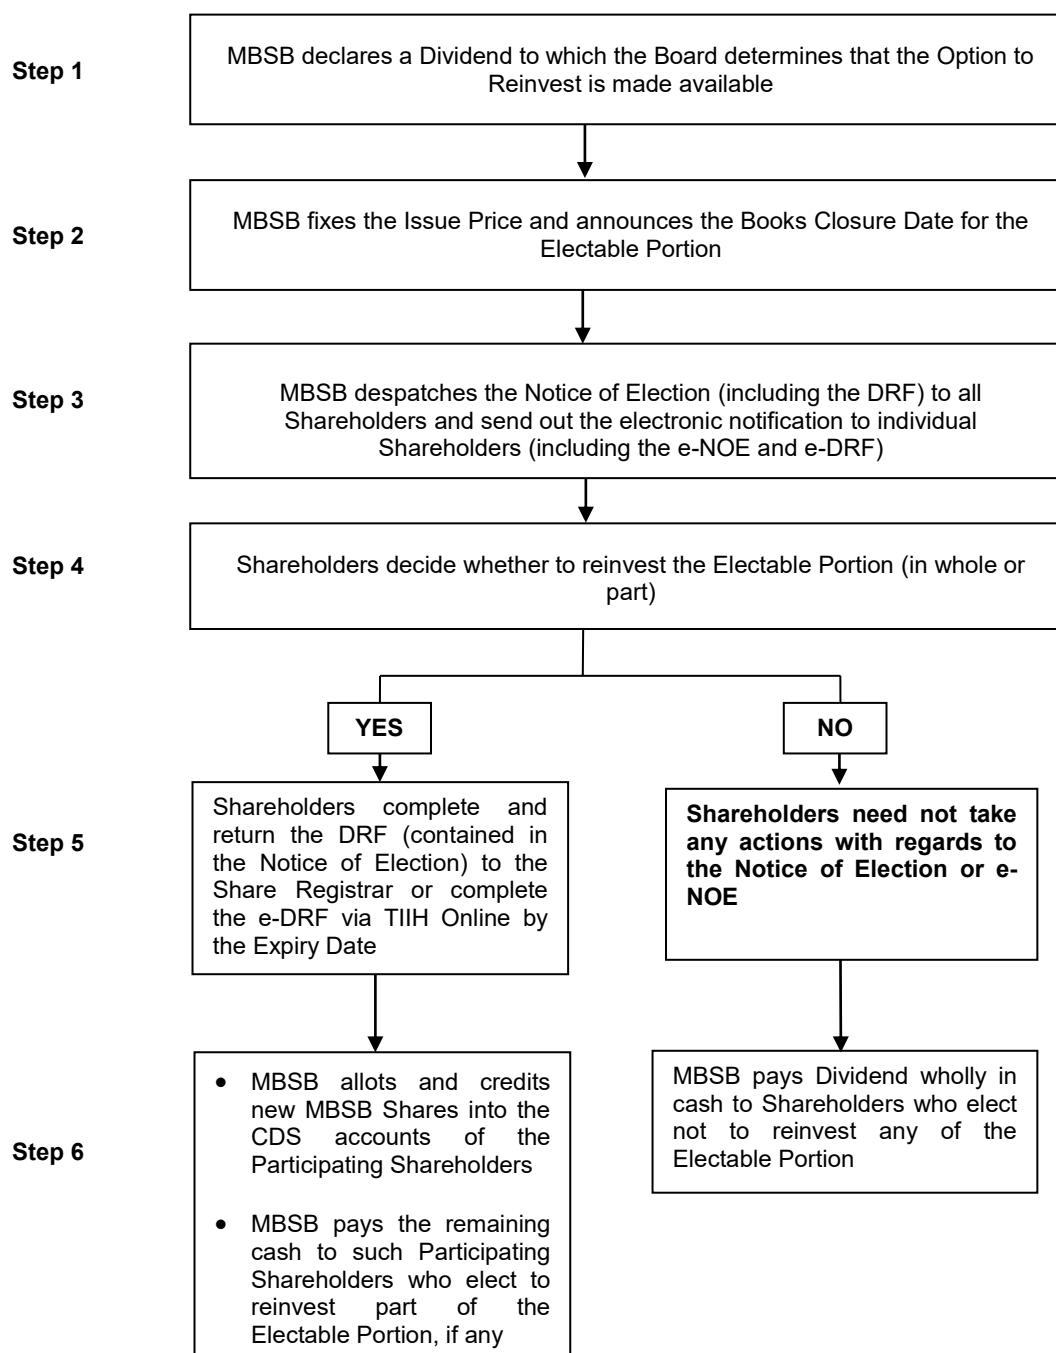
Step 1

MBSB declares a Dividend to which the Board determines that the Option to Reinvest is made available

Step 2

MBSB fixes the Issue Price and announces the Books Closure Date for the Electable Portion

Step 3

MBSB despatches the Notice of Election (including the DRF) to all Shareholders and send out the electronic notification to individual Shareholders (including the e-NOE and e-DRF)

Step 4

Shareholders decide whether to reinvest the Electable Portion (in whole or part)

YES

NO

Step 5

Shareholders complete and return the DRF (contained in the Notice of Election) to the Share Registrar or complete the e-DRF via TIIH Online by the Expiry Date

Shareholders need not take any actions with regards to the Notice of Election or e-NOE

Step 6

• MBSB allots and credits new MBSB Shares into the CDS accounts of the Participating Shareholders

• MBSB pays the remaining cash to such Participating Shareholders who elect to reinvest part of the Electable Portion, if any

MBSB pays Dividend wholly in cash to Shareholders who elect not to reinvest any of the Electable Portion